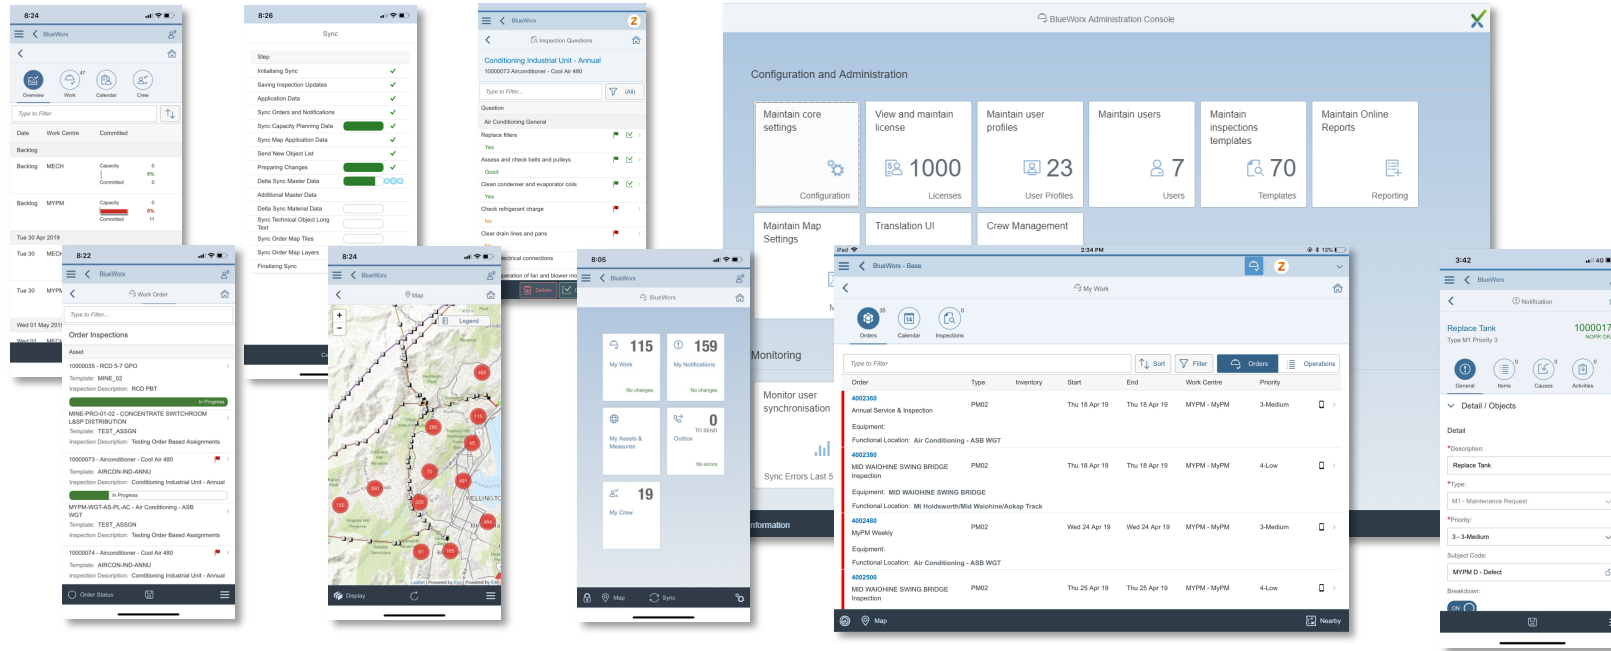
8:24
BlueWorx
Overview Work Calendar Crew
Type to Filter
Date Work Centre Committed
Backlog
Backlog MECH Capacity 0 Committed 0
Backlog MYPM Capacity 0 Committed 11
Tue 30 Apr 2019
Tue 30 MECH
Tue 30 MYPM
Wed 01 May 2019

8:26
Sync
Step
Initialising Sync
Saving Inspection Updates
Application Data
Sync Orders and Notifications
Sync Capacity Planning Data
Sync Map Application Data
Send New Object List
Preparing Changes
Delta Sync Master Data
Additional Master Data
Delta Sync Material Data
Sync Technical Object Long Text
Sync Order Map Tiles
Sync Order Map Layers
Finalising Sync

BlueWorx
Inspection Questions
Conditioning Industrial Unit - Annual
10000073 Airconditioner - Cool Air 480
Type to Filter
Question
Air Conditioning General
Replace filters
Yes
Assess and check belts and pulleys
Good
Clean condenser and evaporator coils
Yes
Check refrigerant charge
No
Clear drain lines and pans
lectrical connections
peration of fan and blower mo
Delete

BlueWorx Administration Console
Configuration and Administration
Maintain core settings
Configuration
View and maintain license
1000
Licenses
Maintain user profiles
23
User Profiles
Maintain users
7
Users
Maintain inspections templates
70
Templates
Maintain Online Reports
Reporting
Maintain Map Settings
Translation UI
Crew Management
Monitoring
Monitor user synchronisation
Sync Errors Last 5
nformation

8:22
BlueWorx
Work Order
Type to Filter
Order Inspections
Asset
10000035 - RCD 5-7 GPO
Template: MINE_02
Inspection Description: RCD PBT
In Progress
MINE-PRO-01-02 - CONCENTRATE SWITCHROOM L&SP DISTRIBUTION
Template: TEST_ASSGN
Inspection Description: Testing Order Based Assignments
10000073 - Airconditioner - Cool Air 480
Template: AIRCON-IND-ANNU
Inspection Description: Conditioning Industrial Unit - Annual
In Progress
MYPM-WGT-AS-PL-AC - Air Conditioning - ASB WGT
Template: TEST_ASSGN
Inspection Description: Testing Order Based Assignments
10000074 - Airconditioner - Cool Air 480
Template: AIRCON-IND-ANNU
Inspection Description: Conditioning Industrial Unit - Annual
Order Status

8:24
BlueWorx
Map
Legend
WELLINGTON
Display

8:05
BlueWorx
BlueWorx
115
My Work
No changes
159
My Notifications
No changes
My Assets & Measures
0
TO SEND
Outbox
No errors
19
My Crew
Map Sync

iPad 2:34 PM 13%
BlueWorx - Base
My Work
Orders Calendar Inspections
Type to Filter
Sort Filter Orders Operations
Order Type Inventory Start End Work Centre Priority
4002360
Annual Service & Inspection
PM02 Thu 18 Apr 19 Thu 18 Apr 19 MYPM - MyPM 3-Medium
Equipment:
Functional Location: Air Conditioning - ASB WGT
4002380
MID WAIOHINE SWING BRIDGE Inspection
PM02 Thu 18 Apr 19 Thu 18 Apr 19 MYPM - MyPM 4-Low
Equipment: MID WAIOHINE SWING BRIDGE
Functional Location: Mt Holdsworth/Mid Waiohine/Aokap Track
4002480
MyPM Weekly
PM02 Wed 24 Apr 19 Wed 24 Apr 19 MYPM - MyPM 3-Medium
Equipment:
Functional Location: Air Conditioning - ASB WGT
4002500
MID WAIOHINE SWING BRIDGE Inspection
PM02 Thu 25 Apr 19 Thu 25 Apr 19 MYPM - MyPM 4-Low
Map Nearby

3:42
BlueWorx
Notification
Replace Tank
Type M1 Priority 3
1000017
NOPR OR
General Items Causes Activities
Detail / Objects
Detail
*Description:
Replace Tank
*Type:
M1 - Maintenance Request
*Priority:
3 - 3-Medium
Subject Code:
MYPM D - Defect
Breakdown: